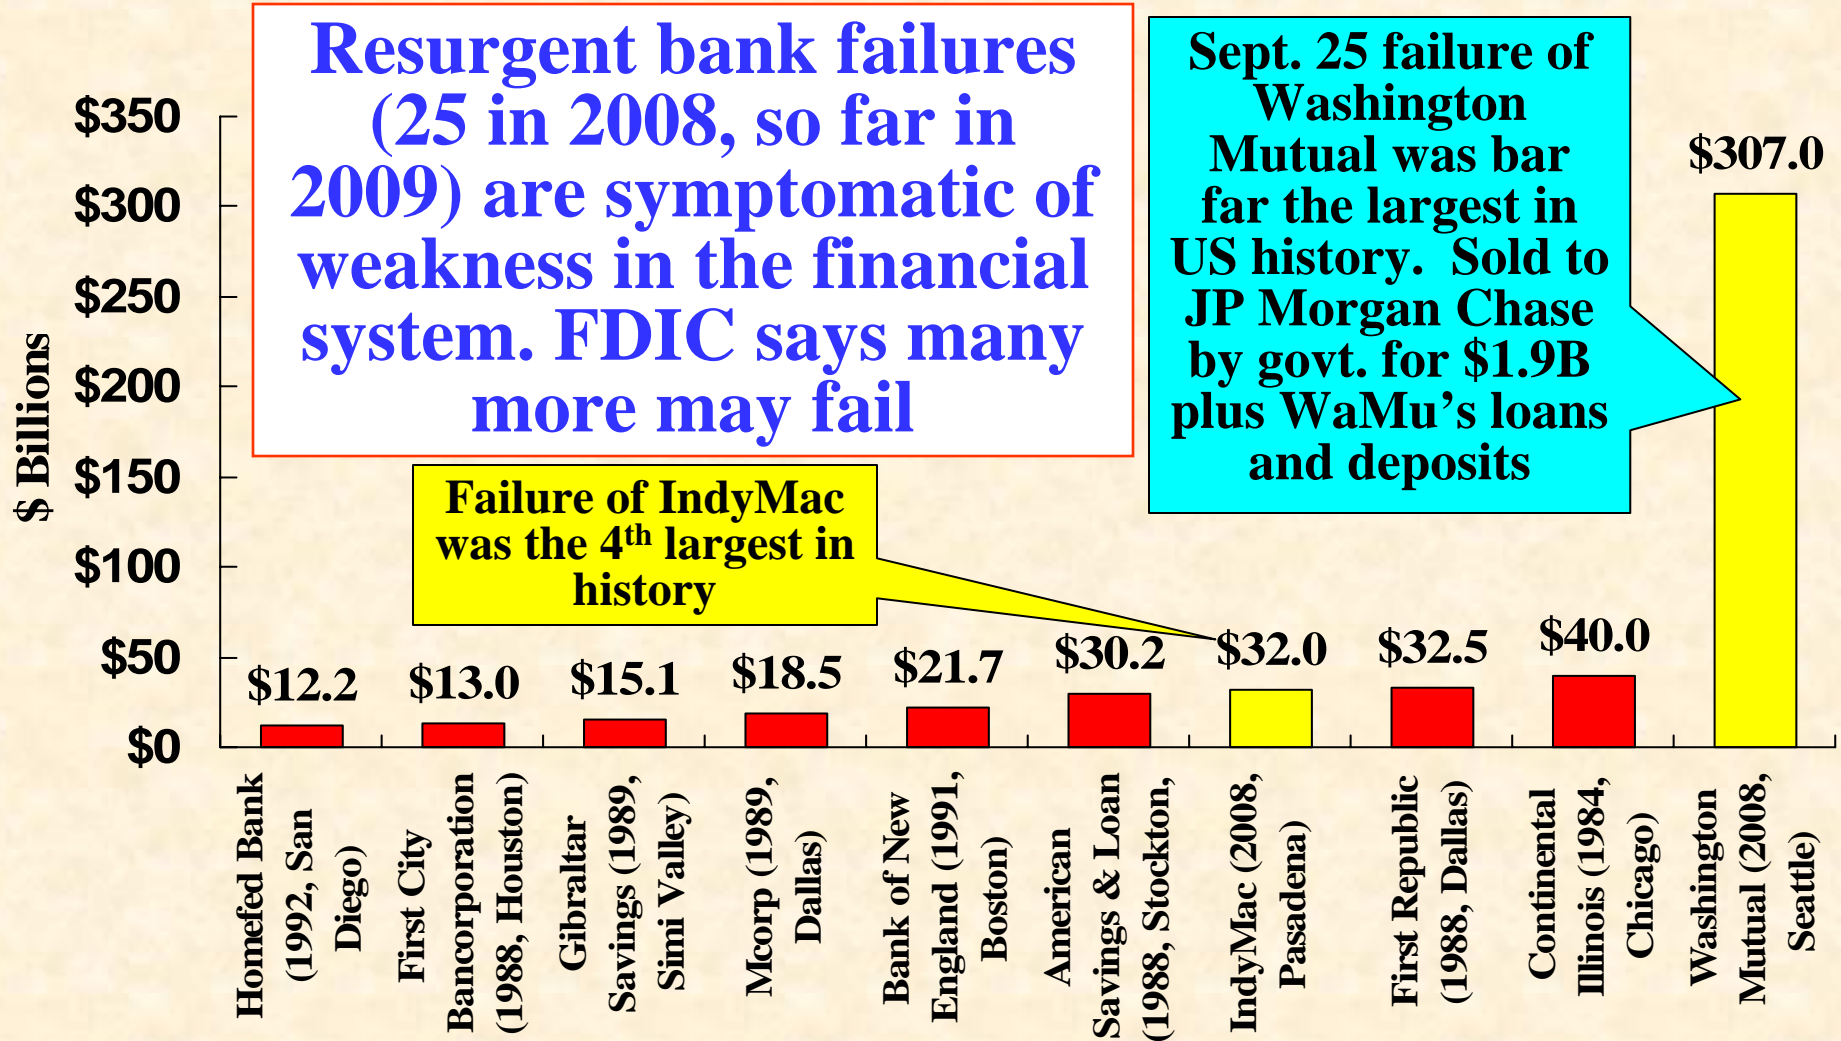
Resurgent bank failures (25 in 2008, so far in 2009) are symptomatic of weakness in the financial system. FDIC says many more may fail

Sept. 25 failure of Washington Mutual was bar far the largest in US history. Sold to JP Morgan Chase by govt. for $1.9B plus WaMu's loans and deposits

Failure of IndyMac was the 4$^{th}$ largest in history

$ Billions

$350
$300
$250
$200
$150
$100
$50
$0

$12.2
$13.0
$15.1
$18.5
$21.7
$30.2
$32.0
$32.5
$40.0
$307.0

Homefed Bank (1992, San Diego)
First City Bancorporation (1988, Houston)
Gibraltar Savings (1989, Simi Valley)
Mcorp (1989, Dallas)
Bank of New England (1991, Boston)
American Savings & Loan (1988, Stockton,
IndyMac (2008, Pasadena)
First Republic (1988, Dallas)
Continental Illinois (1984, Chicago)
Washington Mutual (2008, Seattle)